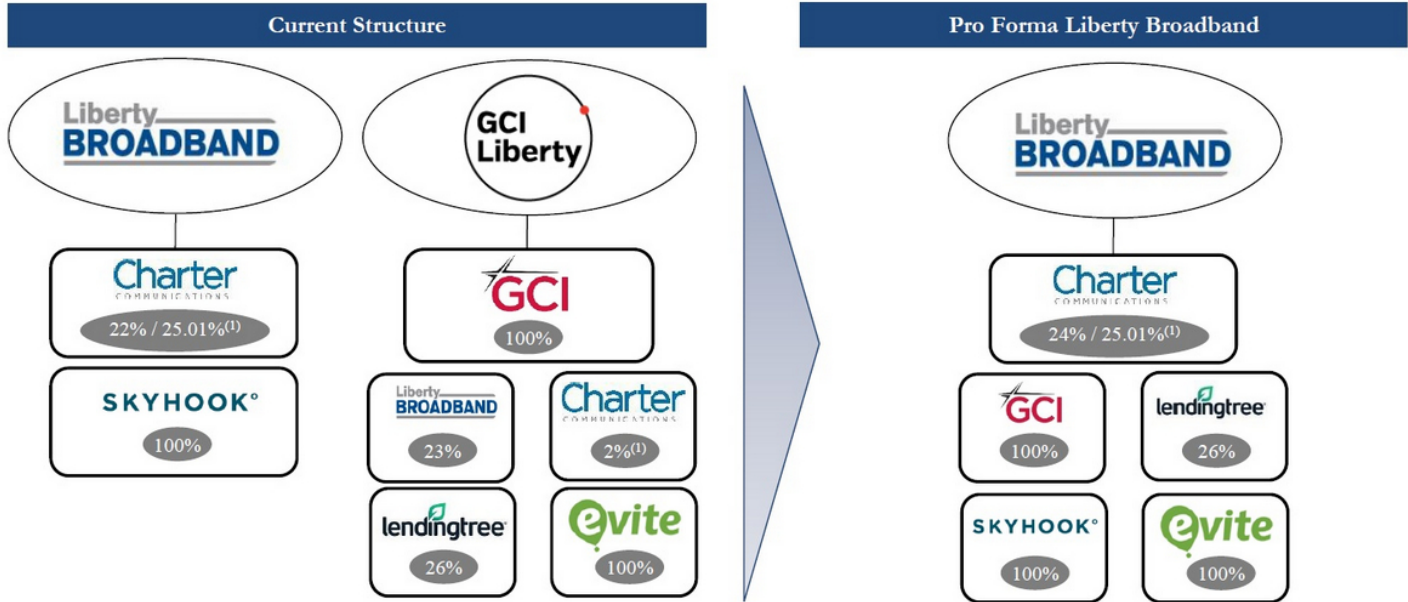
Current Structure

Liberty BROADBAND

GCI Liberty

Charter COMMUNICATIONS
22% / 25.01%$^{(1)}$

SKYHOOK
100%

GCI
100%

Liberty BROADBAND
23%

Charter COMMUNICATIONS
2%$^{(1)}$

lendingtree
26%

evite
100%

Pro Forma Liberty Broadband

Liberty BROADBAND

Charter COMMUNICATIONS
24% / 25.01%$^{(1)}$

GCI
100%

lendingtree
26%

SKYHOOK
100%

evite
100%